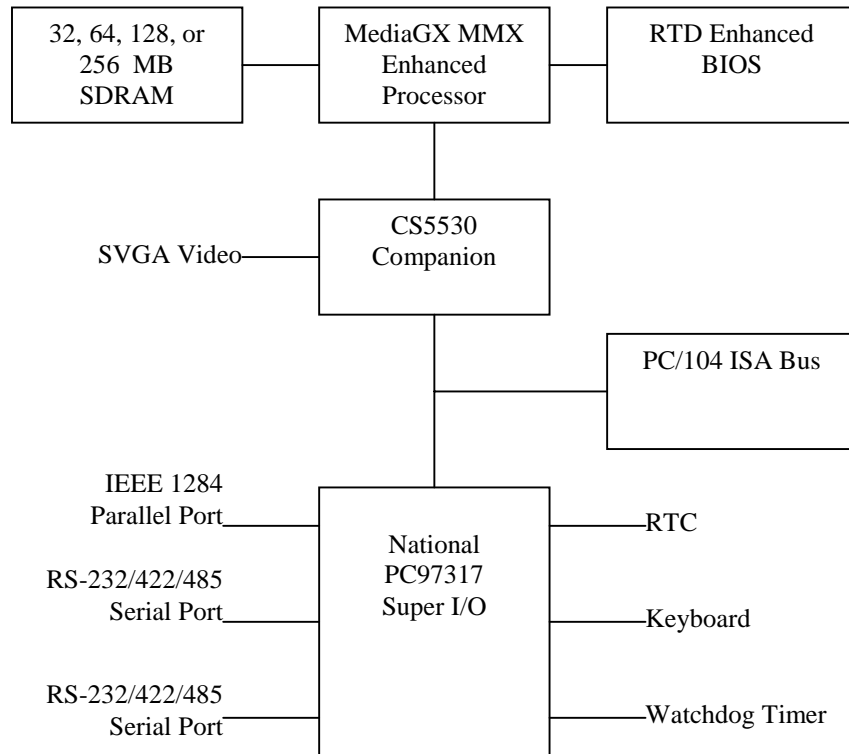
32, 64, 128, or 256 MB SDRAM

MediaGX MMX Enhanced Processor

RTD Enhanced BIOS

SVGA Video

CS5530 Companion

PC/104 ISA Bus

IEEE 1284 Parallel Port

RS-232/422/485 Serial Port

RS-232/422/485 Serial Port

National PC97317 Super I/O

RTC

Keyboard

Watchdog Timer